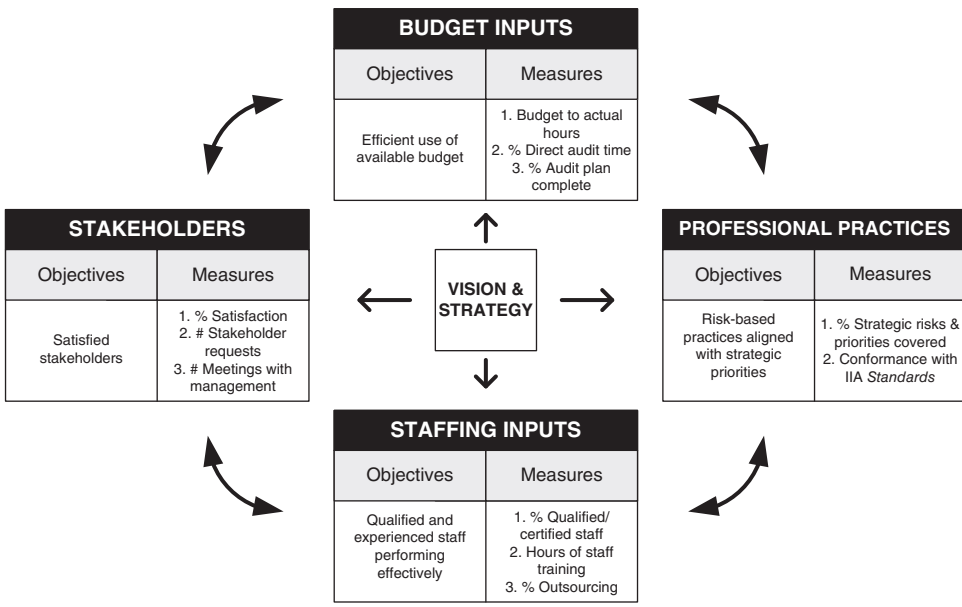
BUDGET INPUTS

| Objectives | Measures |
|---|---|
| Efficient use of available budget | 1. Budget to actual hours<br>2. % Direct audit time<br>3. % Audit plan complete |

STAKEHOLDERS

| Objectives | Measures |
|---|---|
| Satisfied stakeholders | 1. % Satisfaction<br>2. # Stakeholder requests<br>3. # Meetings with management |

VISION & STRATEGY

PROFESSIONAL PRACTICES

| Objectives | Measures |
|---|---|
| Risk-based practices aligned with strategic priorities | 1. % Strategic risks & priorities covered<br>2. Conformance with IIA *Standards* |

STAFFING INPUTS

| Objectives | Measures |
|---|---|
| Qualified and experienced staff performing effectively | 1. % Qualified/ certified staff<br>2. Hours of staff training<br>3. % Outsourcing |